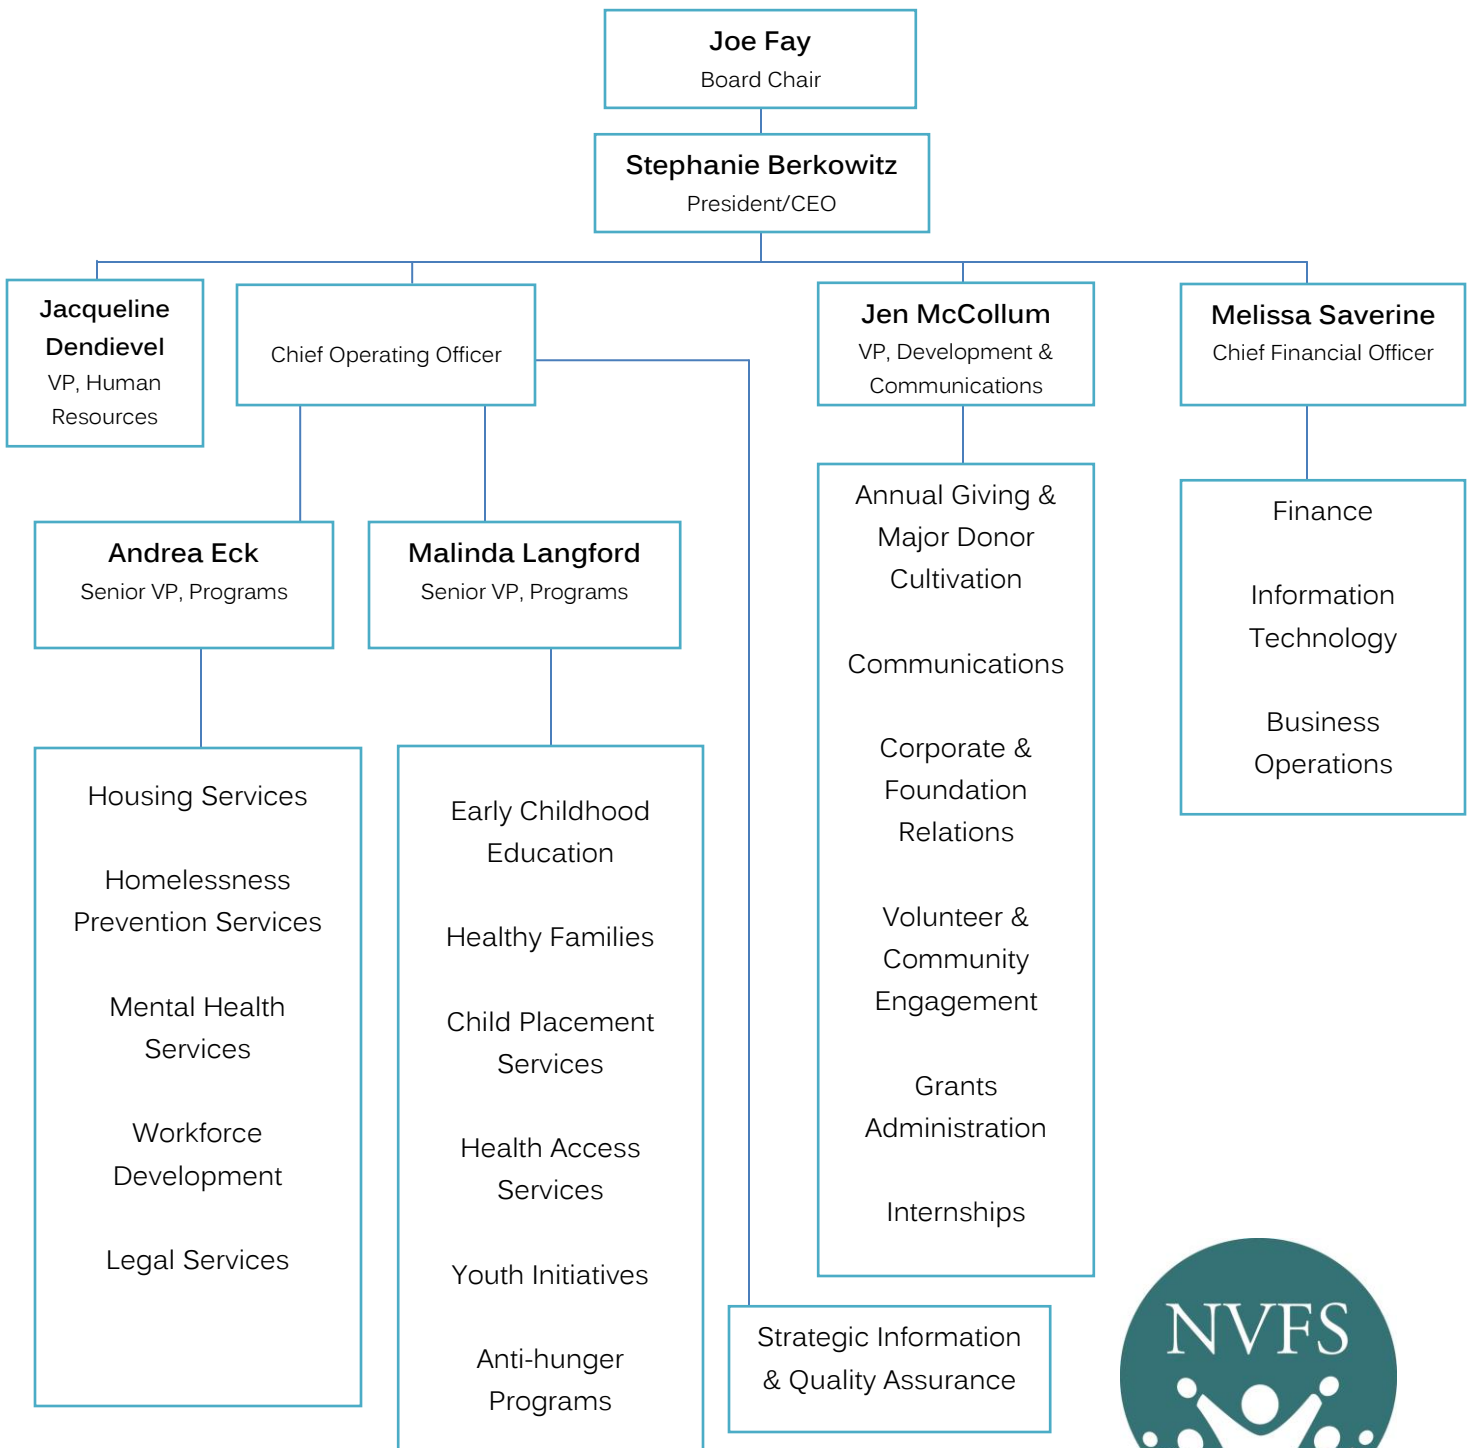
Joe Fay
Board Chair

Stephanie Berkowitz
President/CEO

Jacqueline Dendievel
VP, Human Resources

Chief Operating Officer

Jen McCollum
VP, Development & Communications

Melissa Saverine
Chief Financial Officer

Andrea Eck
Senior VP, Programs

Malinda Langford
Senior VP, Programs

Annual Giving & Major Donor Cultivation

Communications

Corporate & Foundation Relations

Volunteer & Community Engagement

Grants Administration

Internships

Finance

Information Technology

Business Operations

Housing Services

Homelessness Prevention Services

Mental Health Services

Workforce Development

Legal Services

Early Childhood Education

Healthy Families

Child Placement Services

Health Access Services

Youth Initiatives

Anti-hunger Programs

Strategic Information & Quality Assurance

NVFS